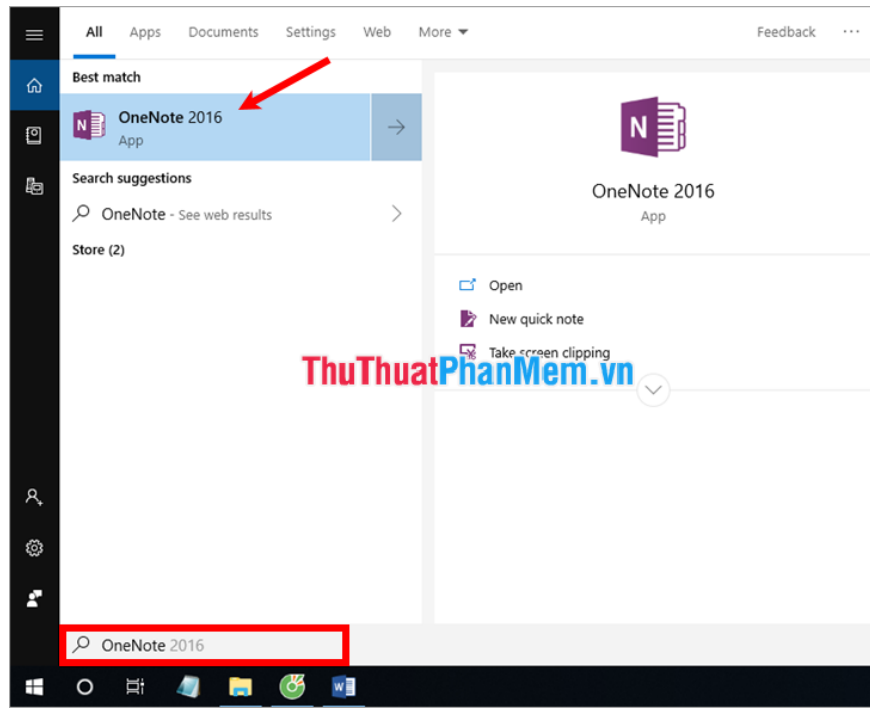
All Apps Documents Settings Web More Feedback ···

Best match

OneNote 2016
App

Search suggestions

OneNote - See web results

Store (2)

OneNote 2016
App

Open

New quick note

Take screen clipping

ThuThuatPhanMem.vn

OneNote 2016